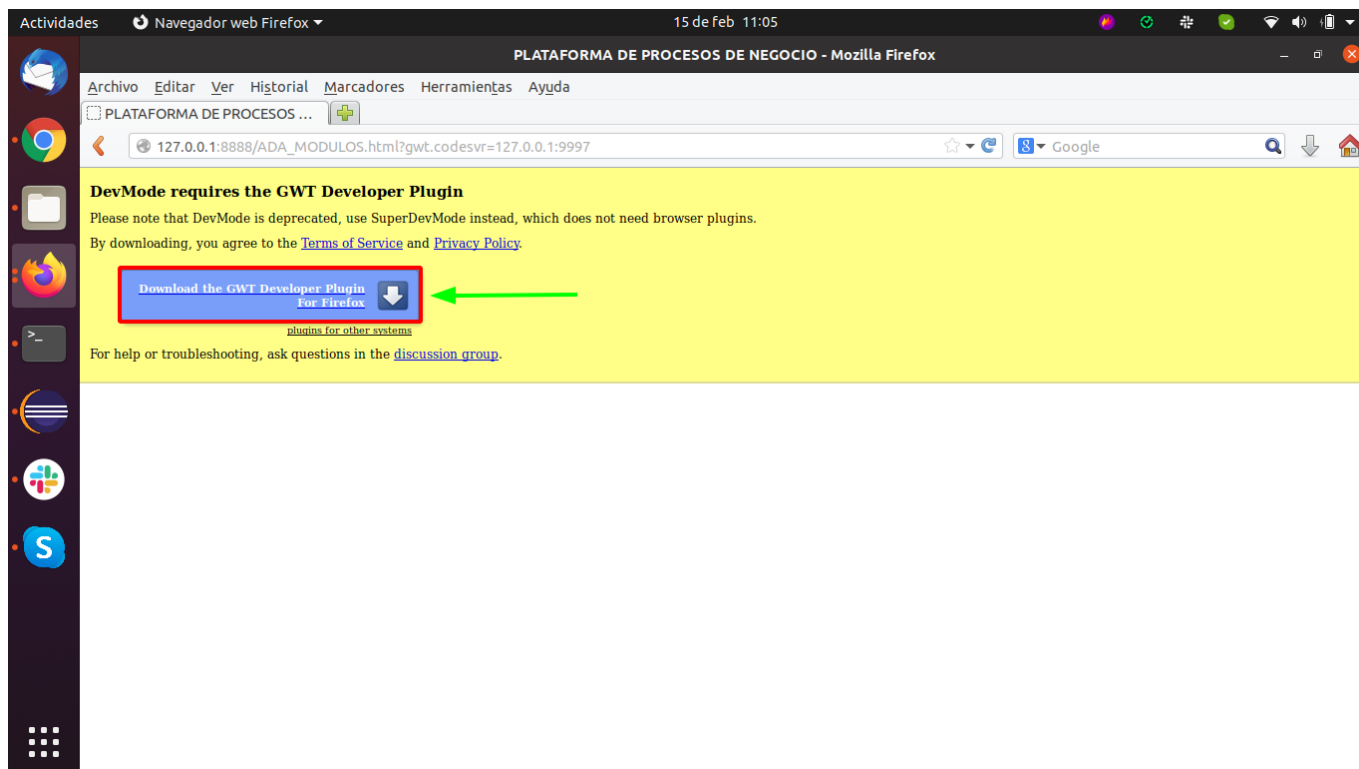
Actividades Navegador web Firefox 15 de feb 11:05

PLATAFORMA DE PROCESOS DE NEGOCIO - Mozilla Firefox

Archivo Editar Ver Historial Marcadores Herramientas Ayuda

PLATAFORMA DE PROCESOS ...

127.0.0.1:8888/ADA_MODULOS.html?gwt.codesvr=127.0.0.1:9997

Google

DevMode requires the GWT Developer Plugin

Please note that DevMode is deprecated, use SuperDevMode instead, which does not need browser plugins.

By downloading, you agree to the Terms of Service and Privacy Policy.

Download the GWT Developer Plugin For Firefox

plugins for other systems

For help or troubleshooting, ask questions in the discussion group.